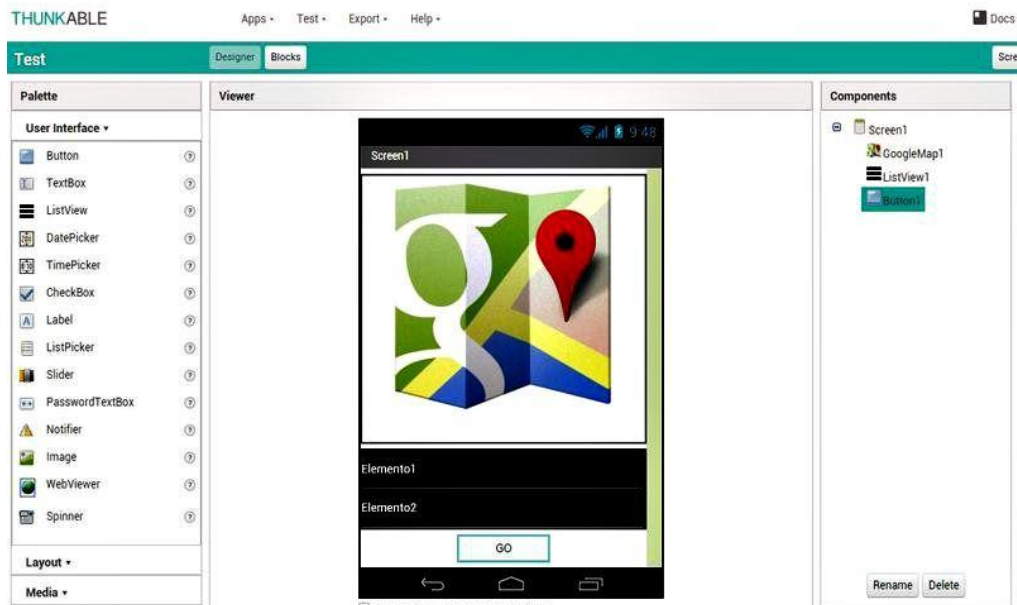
THUNKABLE

Apps ▾ Test ▾ Export ▾ Help ▾

Docs

Test

Designer Blocks

Scre

Palette

User Interface ▾

Button
TextBox
ListView
DatePicker
TimePicker
CheckBox
Label
ListPicker
Slider
PasswordTextBox
Notifier
Image
WebViewer
Spinner

Layout ▾

Media ▾

Viewer

9:48

Screen1

Elemento1

Elemento2

GO

Components

Screen1
GoogleMap1
ListView1
Button1

Rename Delete